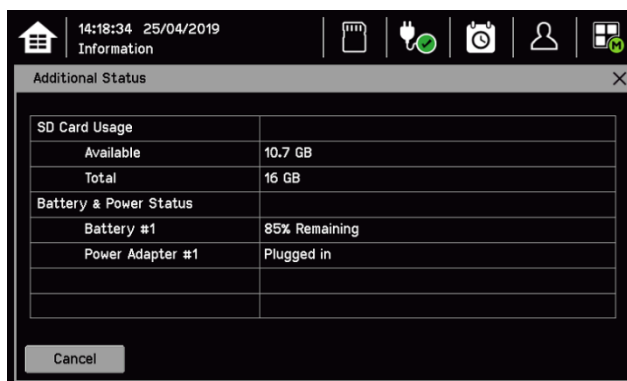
14:18:34 25/04/2019
Information

Additional Status

| SD Card Usage | |
|---|---|
| Available | 10.7 GB |
| Total | 16 GB |
| Battery & Power Status | |
| Battery #1 | 85% Remaining |
| Power Adapter #1 | Plugged in |
| | |
| | |

Cancel